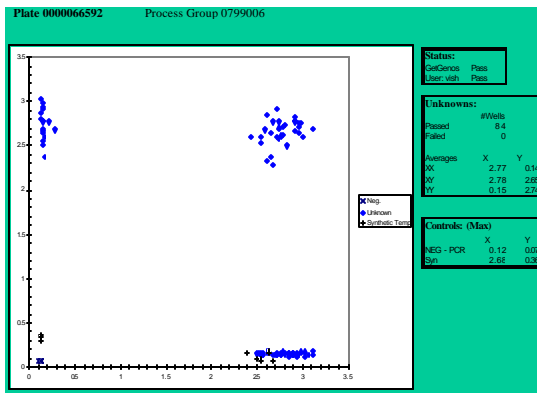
Plate 0000066592 Process Group 0799006

3.5
3
2.5
2
1.5
1
0.5
0
0 0.5 1 1.5 2 2.5 3 3.5

Neg.
Unknown
Synthetic Temp

Status:
GetGenos Pass
User: vish Pass

Unknowns:
| | #Wells | |
|---|---|---|
| Passed | 84 | |
| Failed | 0 | |
| Averages | X | Y |
| XX | 2.77 | 0.1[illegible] |
| XY | 2.78 | 2.6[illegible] |
| YY | 0.15 | 2.7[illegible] |

Controls: (Max)
| | X | Y |
|---|---|---|
| NEG - PCR | 0.12 | 0.0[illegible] |
| Syn | 2.6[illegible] | 0.3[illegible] |